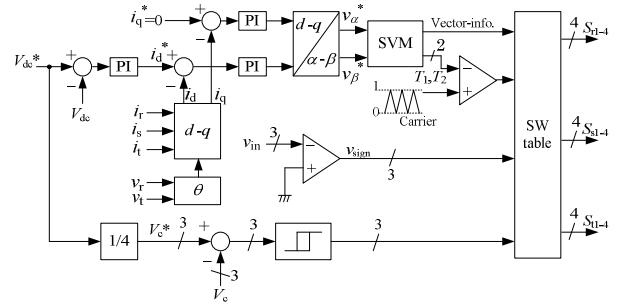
$i_q^*=0$
+
−
PI
$d$-$q$
$\alpha$-$\beta$
$v_\alpha^*$
$v_\beta^*$
SVM
Vector-info.
2
$T_1, T_2$
−
+
1
0
Carrier
$V_{dc}^*$
+
−
PI
$i_d^*$
+
−
PI
$V_{dc}$
$i_d$
$i_q$
$i_r$
$i_s$
$i_t$
$d$-$q$
$v_r$
$v_t$
$\theta$
$v_{in}$
3
−
+
$v_{sign}$
3
SW table
4
$S_{r1\text{-}4}$
4
$S_{s1\text{-}4}$
4
$S_{t1\text{-}4}$
1/4
$V_c^*$
3
+
−
3
3
3
$V_c$